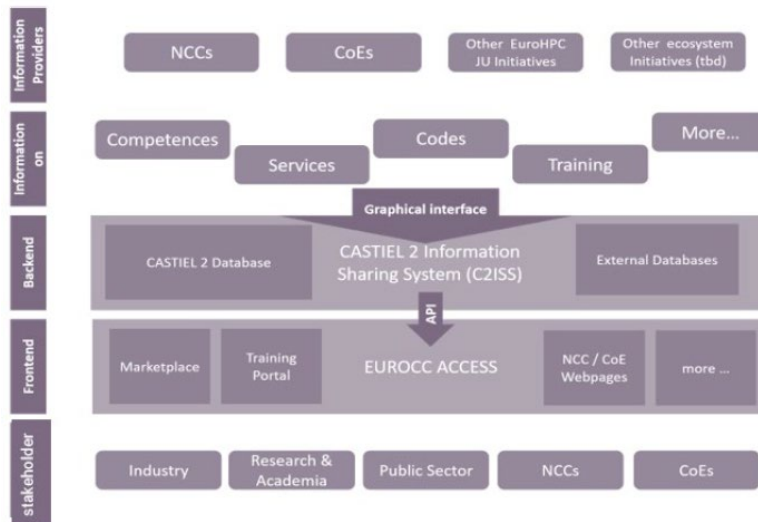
Information Providers

NCCs

CoEs

Other EuroHPC JU Initiatives

Other ecosystem Initiatives (tbd)

Information on

Competences

Services

Codes

Training

More...

Graphical interface

Backend

CASTIEL 2 Database

CASTIEL 2 Information Sharing System (C2ISS)

External Databases

API

Frontend

Marketplace

Training Portal

EUROCC ACCESS

NCC / CoE Webpages

more ...

stakeholder

Industry

Research & Academia

Public Sector

NCCs

CoEs